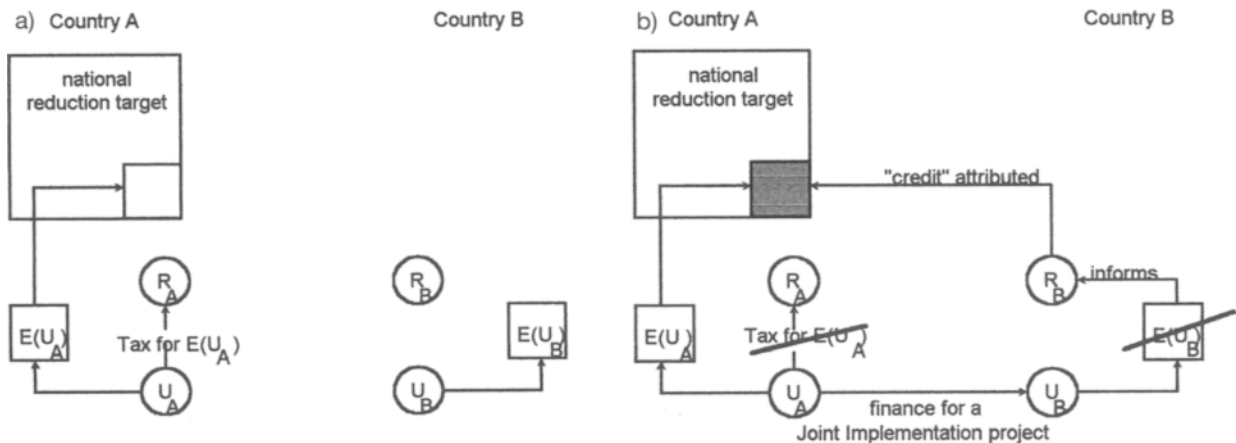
a) Country A

Country B

national reduction target

$R_A$

$E(U_A)$

Tax for $E(U_A)$

$U_A$

$R_B$

$E(U_B)$

$U_B$

b) Country A

Country B

national reduction target

"credit" attributed

$R_A$

$R_B$

informs

$E(U_A)$

Tax for $E(U_A)$

$E(U_B)$

$U_A$

$U_B$

finance for a Joint Implementation project